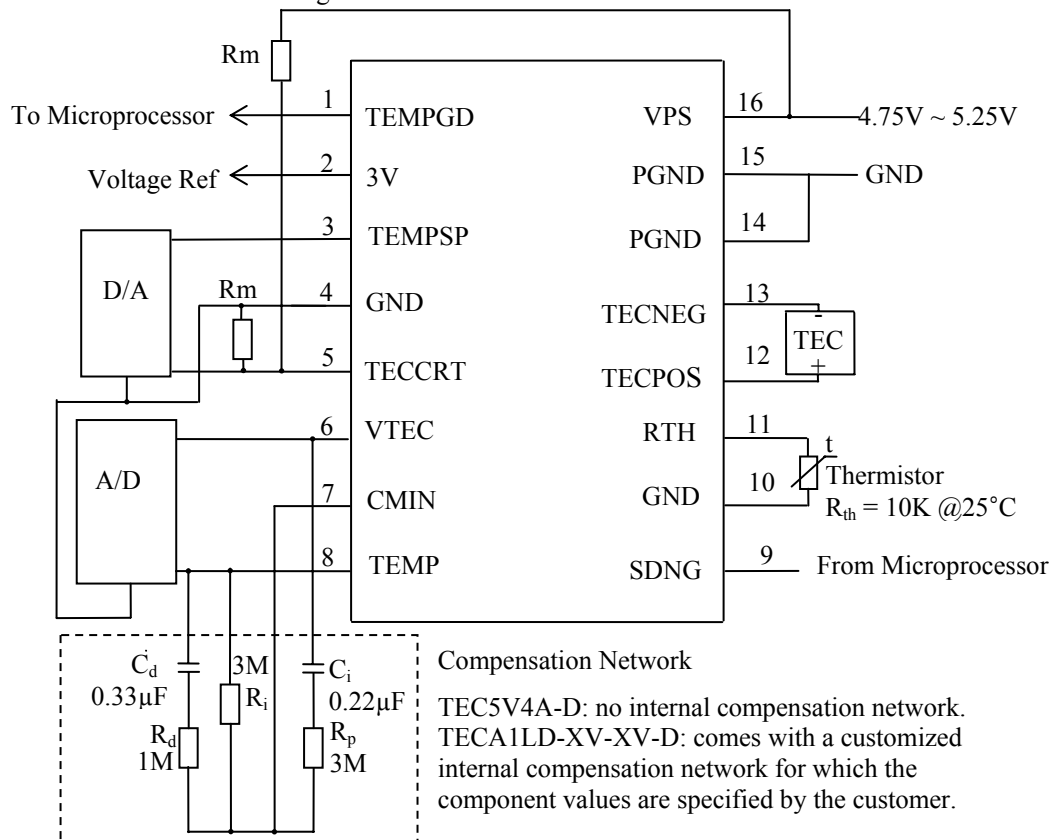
Rm

To Microprocessor
Voltage Ref

D/A
Rm
A/D

1 TEMPGD
2 3V
3 TEMPSP
4 GND
5 TECCRT
6 VTEC
7 CMIN
8 TEMP

VPS 16
PGND 15
PGND 14
TECNEG 13
TECPOS 12
RTH 11
GND 10
SDNG 9

4.75V ~ 5.25V
GND
-
TEC
+
t
Thermistor
$R_{th}$ = 10K @25°C
From Microprocessor

$C_d$
0.33μF
$R_d$
1M
3M
$R_i$
$C_i$
0.22μF
$R_p$
3M

Compensation Network

TEC5V4A-D: no internal compensation network.
TECA1LD-XV-XV-D: comes with a customized internal compensation network for which the component values are specified by the customer.